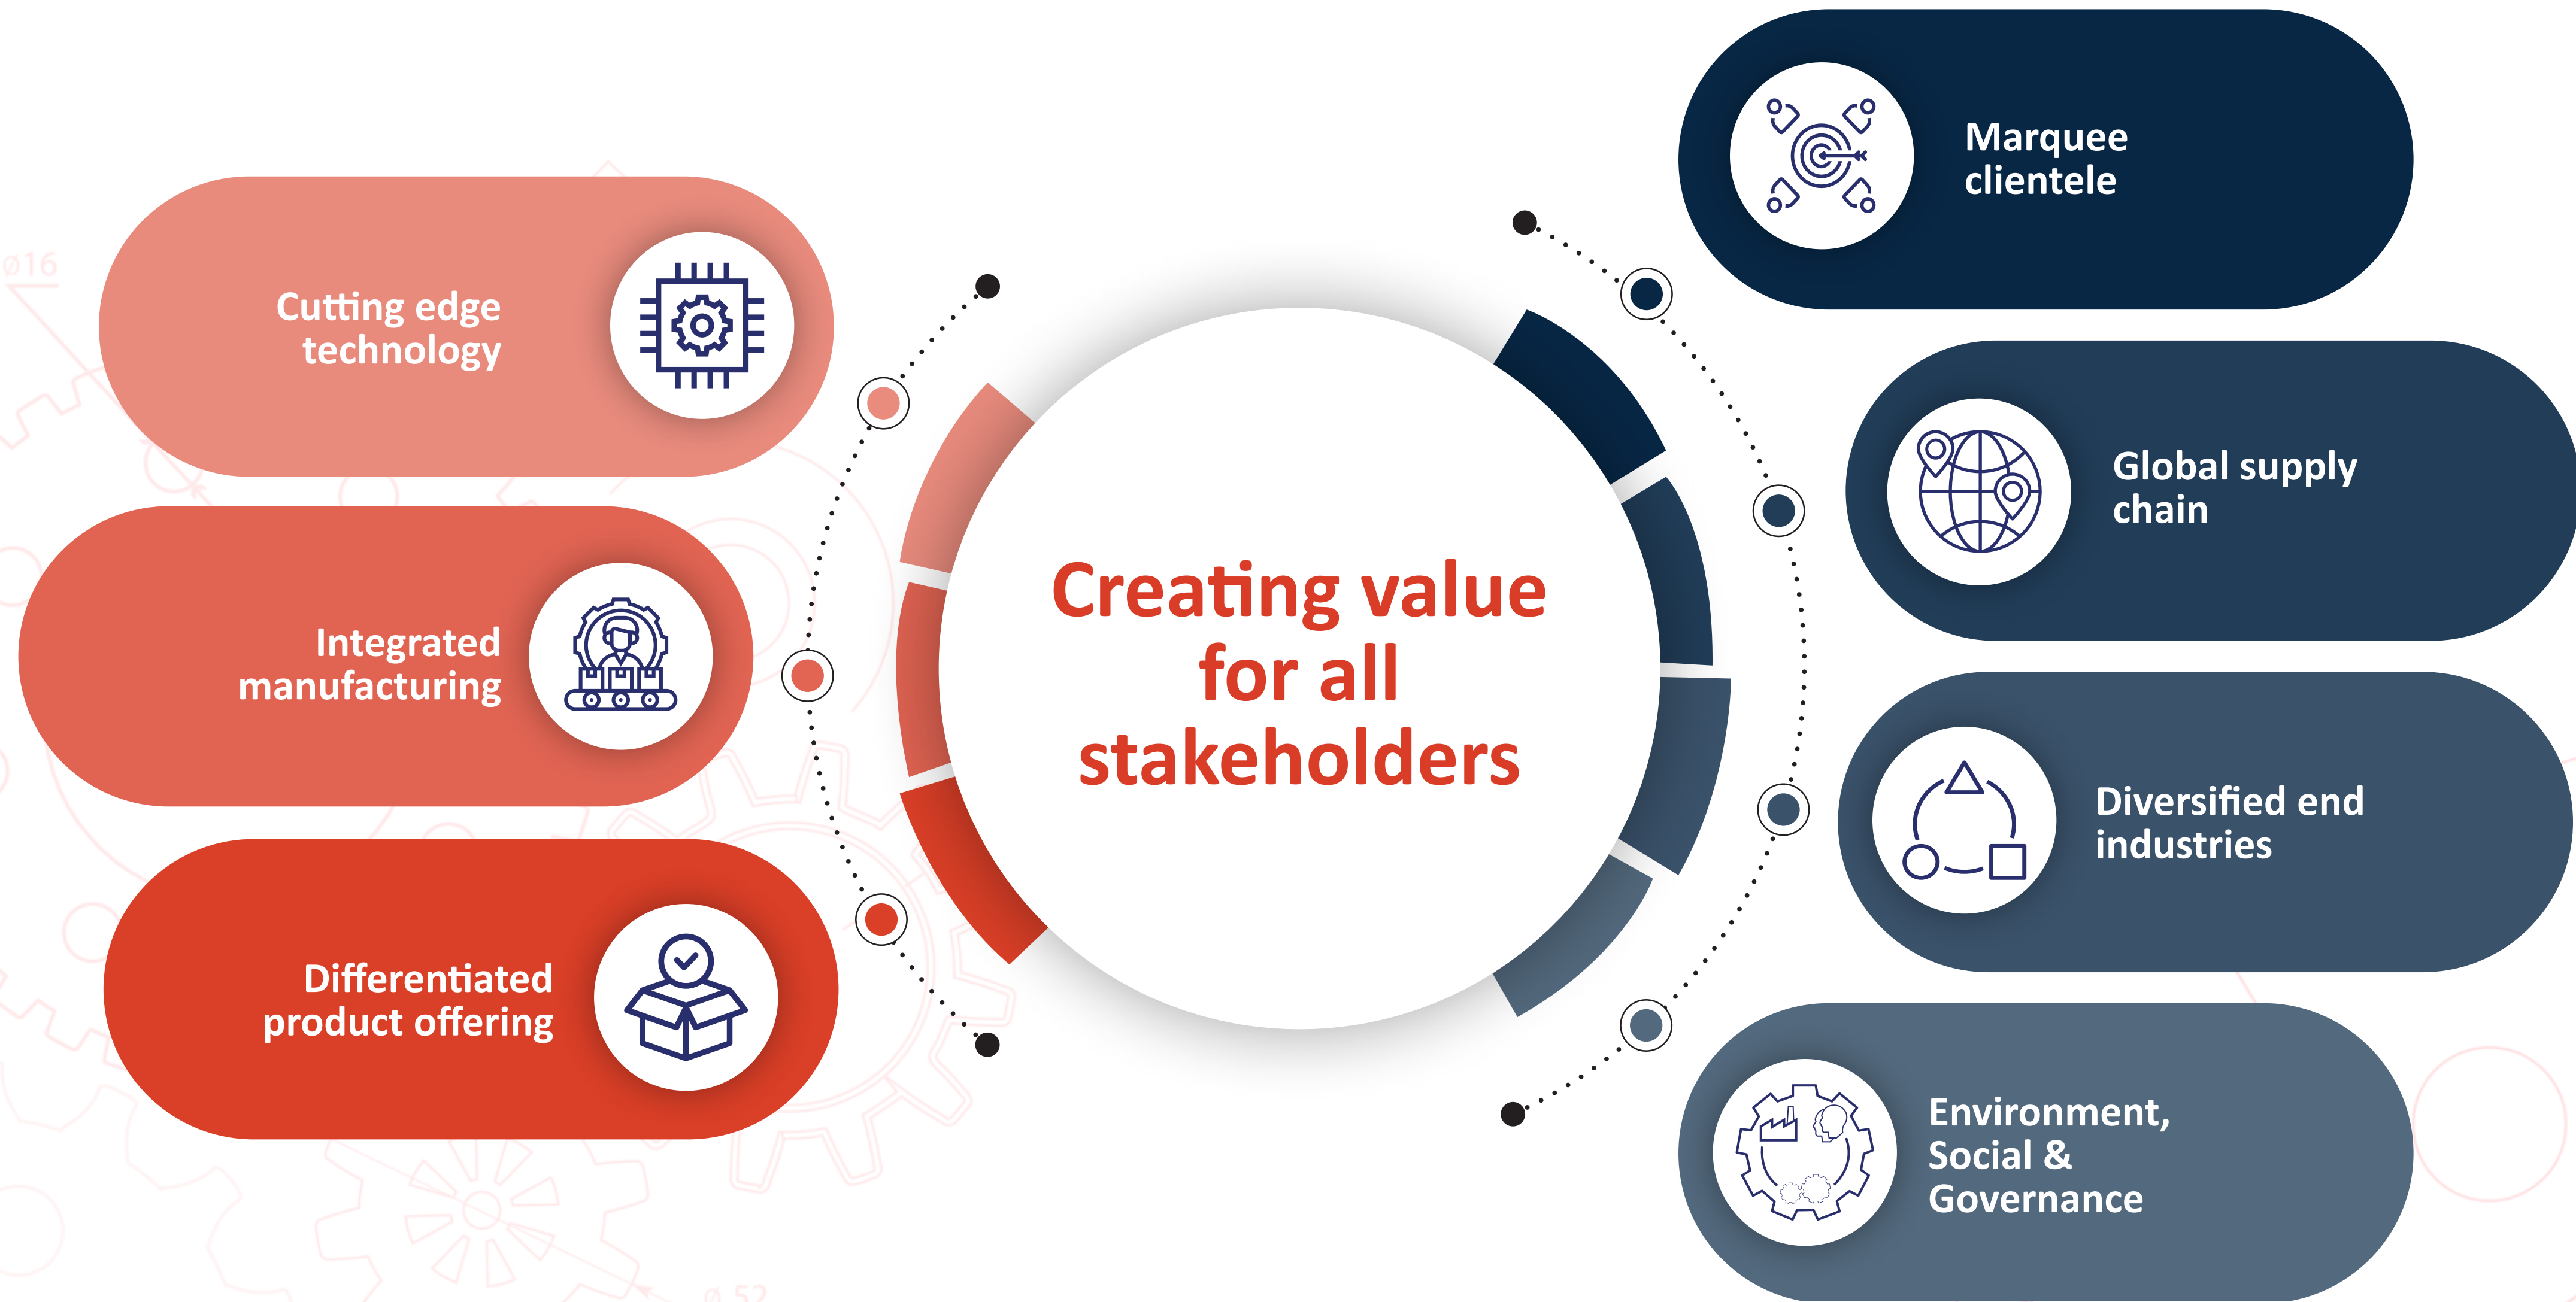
Cutting edge technology

Integrated manufacturing

Differentiated product offering

Creating value for all stakeholders

Marquee clientele

Global supply chain

Diversified end industries

Environment, Social & Governance